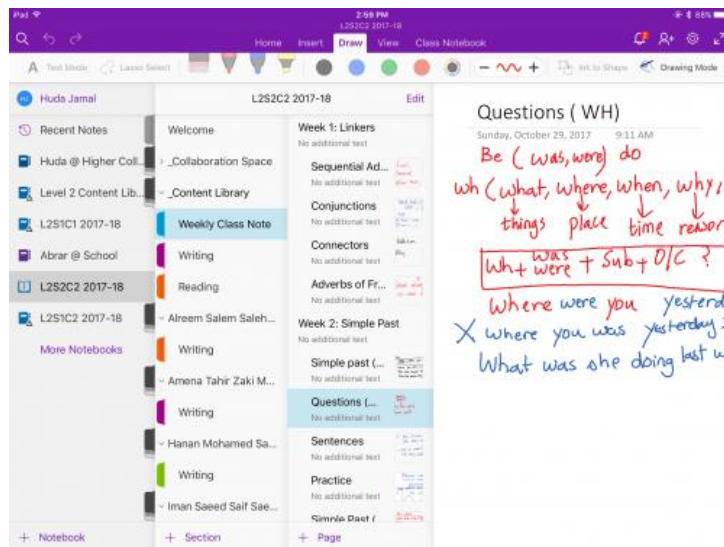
iPad
2:59 PM
L2S2C2 2017-18
86%

Home Insert Draw View Class Notebook

Text Mode Lasso Select Ink to Shape Drawing Mode

Huda Jamal
Recent Notes
Huda @ Higher Coll...
Level 2 Content Lib...
L2S1C1 2017-18
Abrar @ School
L2S2C2 2017-18
L2S1C2 2017-18
More Notebooks

L2S2C2 2017-18 Edit
Welcome
_Collaboration Space
_Content Library
Weekly Class Note
Writing
Reading
Alreem Salem Saleh...
Writing
Amena Tahir Zaki M...
Writing
Hanan Mohamed Sa...
Writing
Iman Saeed Saif Sae...

Week 1: Linkers
No additional text
Sequential Ad...
No additional text
Conjunctions
No additional text
Connectors
No additional text
Adverbs of Fr...
No additional text
Week 2: Simple Past
No additional text
Simple past (...
No additional text
Questions (...
No additional text
Sentences
No additional text
Practice
No additional text
Simple Past (

+ Notebook + Section + Page

Questions ( WH)
Sunday, October 29, 2017 9:11 AM

Be ( was, were) do
wh ( what, where, when, why,
things place time reason
Wh + was/were + Sub + O/C ?
Where were you yesterd
X where you was yesterday
What was she doing last w